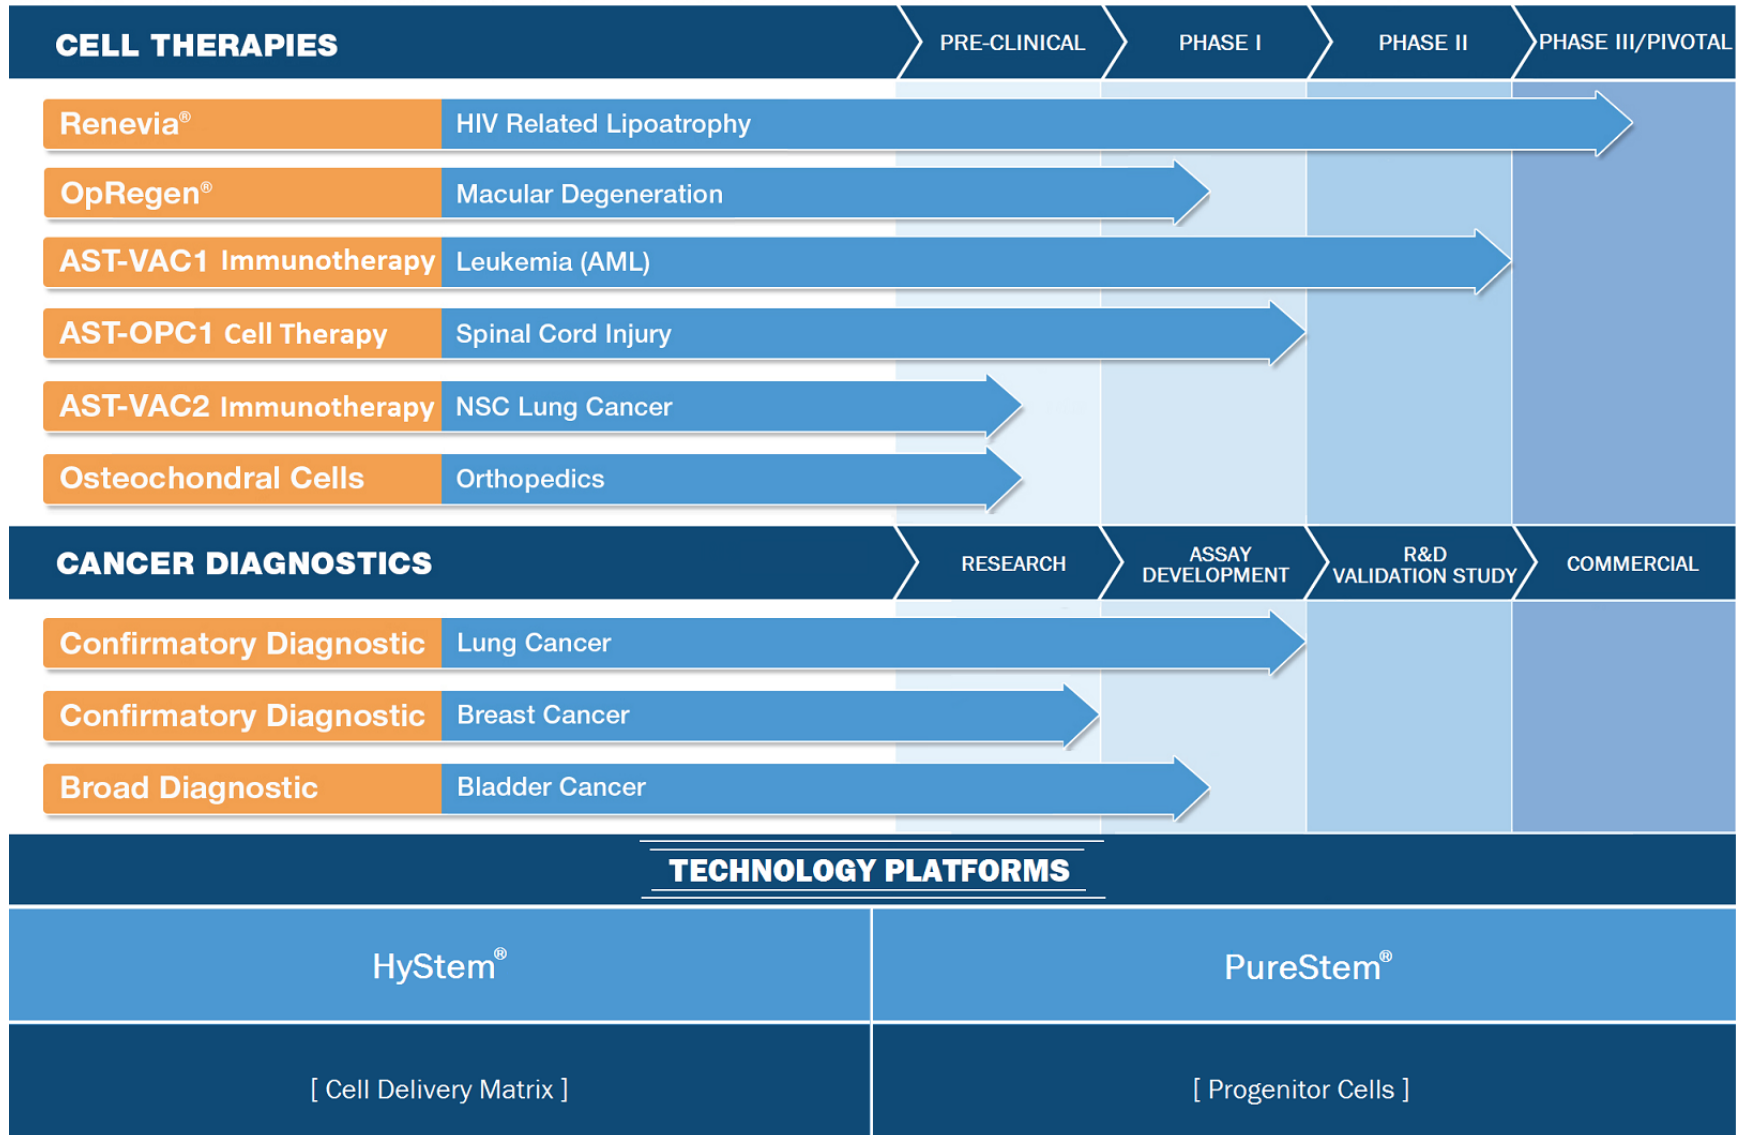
CELL THERAPIES

PRE-CLINICAL | PHASE I | PHASE II | PHASE III/PIVOTAL

Renevia® HIV Related Lipoatrophy

OpRegen® Macular Degeneration

AST-VAC1 Immunotherapy Leukemia (AML)

AST-OPC1 Cell Therapy Spinal Cord Injury

AST-VAC2 Immunotherapy NSC Lung Cancer

Osteochondral Cells Orthopedics

CANCER DIAGNOSTICS

RESEARCH | ASSAY DEVELOPMENT | R&D VALIDATION STUDY | COMMERCIAL

Confirmatory Diagnostic Lung Cancer

Confirmatory Diagnostic Breast Cancer

Broad Diagnostic Bladder Cancer

TECHNOLOGY PLATFORMS

HyStem®

PureStem®

[ Cell Delivery Matrix ]

[ Progenitor Cells ]